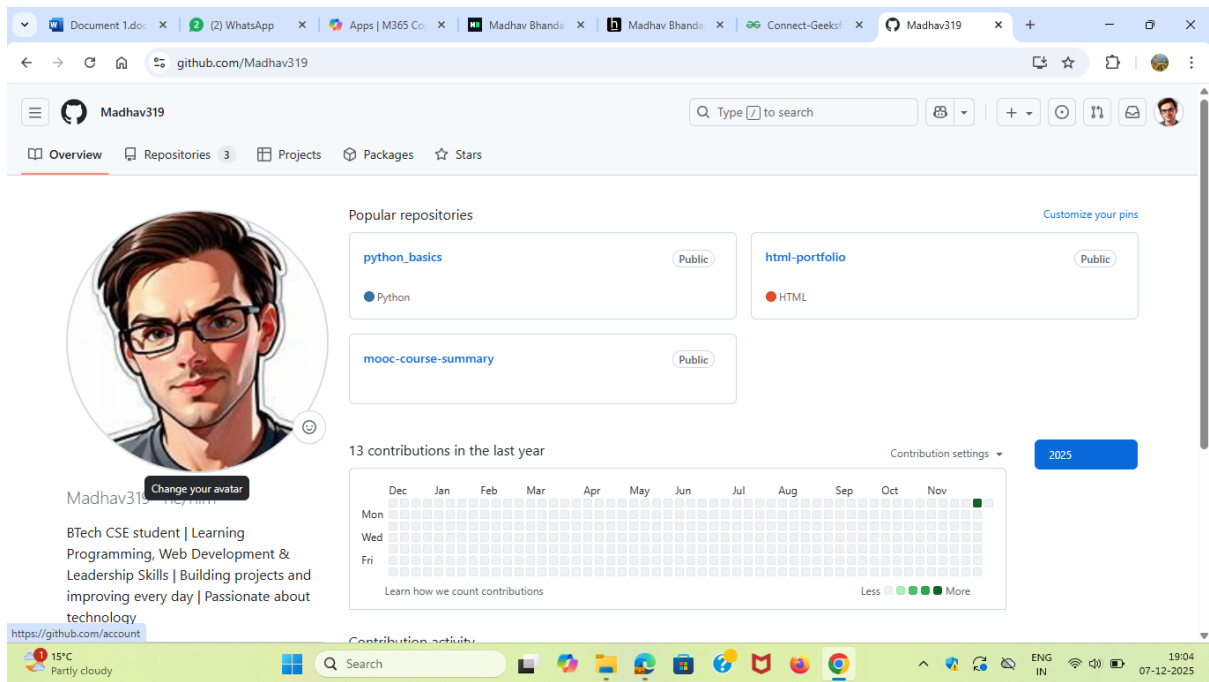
Document 1.doc ×
(2) WhatsApp ×
Apps | M365 Co ×
Madhav Bhanda ×
Madhav Bhanda ×
Connect-Geeksf ×
Madhav319 ×
+

github.com/Madhav319

Madhav319

Type / to search

Overview Repositories 3 Projects Packages Stars

Popular repositories

Customize your pins

python_basics Public
Python

html-portfolio Public
HTML

mooc-course-summary Public

13 contributions in the last year

Contribution settings

2025

| | Dec | Jan | Feb | Mar | Apr | May | Jun | Jul | Aug | Sep | Oct | Nov |
|---|---|---|---|---|---|---|---|---|---|---|---|---|
| Mon | | | | | | | | | | | | |
| Wed | | | | | | | | | | | | |
| Fri | | | | | | | | | | | | |

Learn how we count contributions

Less More

Change your avatar

Madhav319 · he/him

BTech CSE student | Learning Programming, Web Development & Leadership Skills | Building projects and improving every day | Passionate about technology

https://github.com/account

Contribution activity

1 15°C Partly cloudy

Search

ENG IN

19:04
07-12-2025